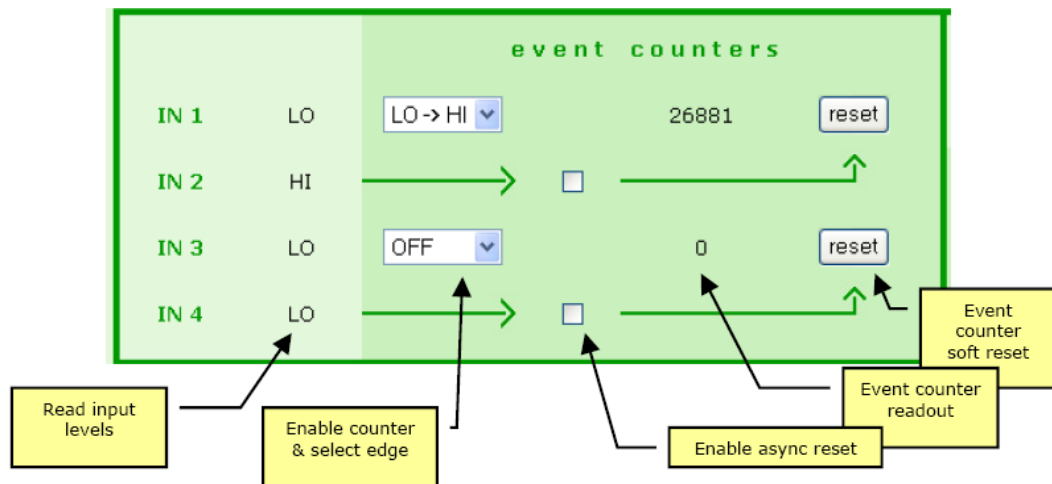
event counters

IN 1 LO LO -> HI 26881 reset

IN 2 HI

IN 3 LO OFF 0 reset

IN 4 LO

Event counter soft reset

Event counter readout

Read input levels

Enable counter & select edge

Enable async reset